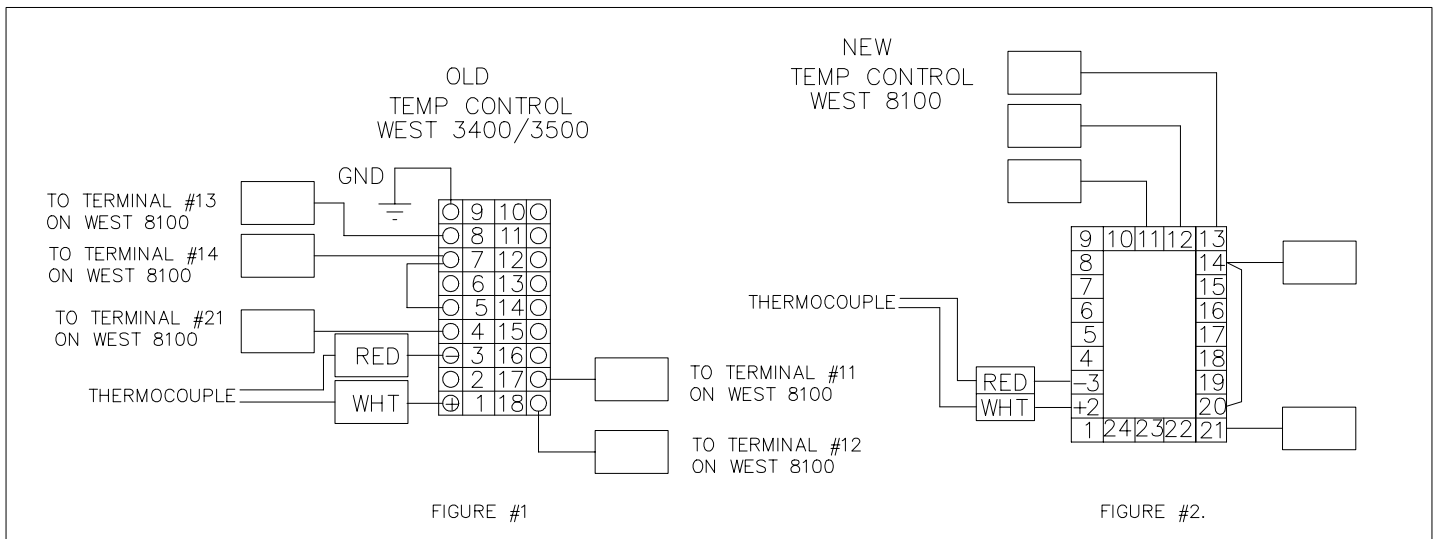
OLD
TEMP CONTROL
WEST 3400/3500

GND

TO TERMINAL #13
ON WEST 8100

TO TERMINAL #14
ON WEST 8100

TO TERMINAL #21
ON WEST 8100

RED

THERMOCOUPLE

WHT

9 10
8 11
7 12
6 13
5 14
4 15
3 16
2 17
1 18

TO TERMINAL #11
ON WEST 8100

TO TERMINAL #12
ON WEST 8100

FIGURE #1

NEW
TEMP CONTROL
WEST 8100

9 10 11 12 13
8 14
7 15
6 16
5 17
4 18
–3 19
+2 20
1 24 23 22 21

THERMOCOUPLE

RED
WHT

FIGURE #2.